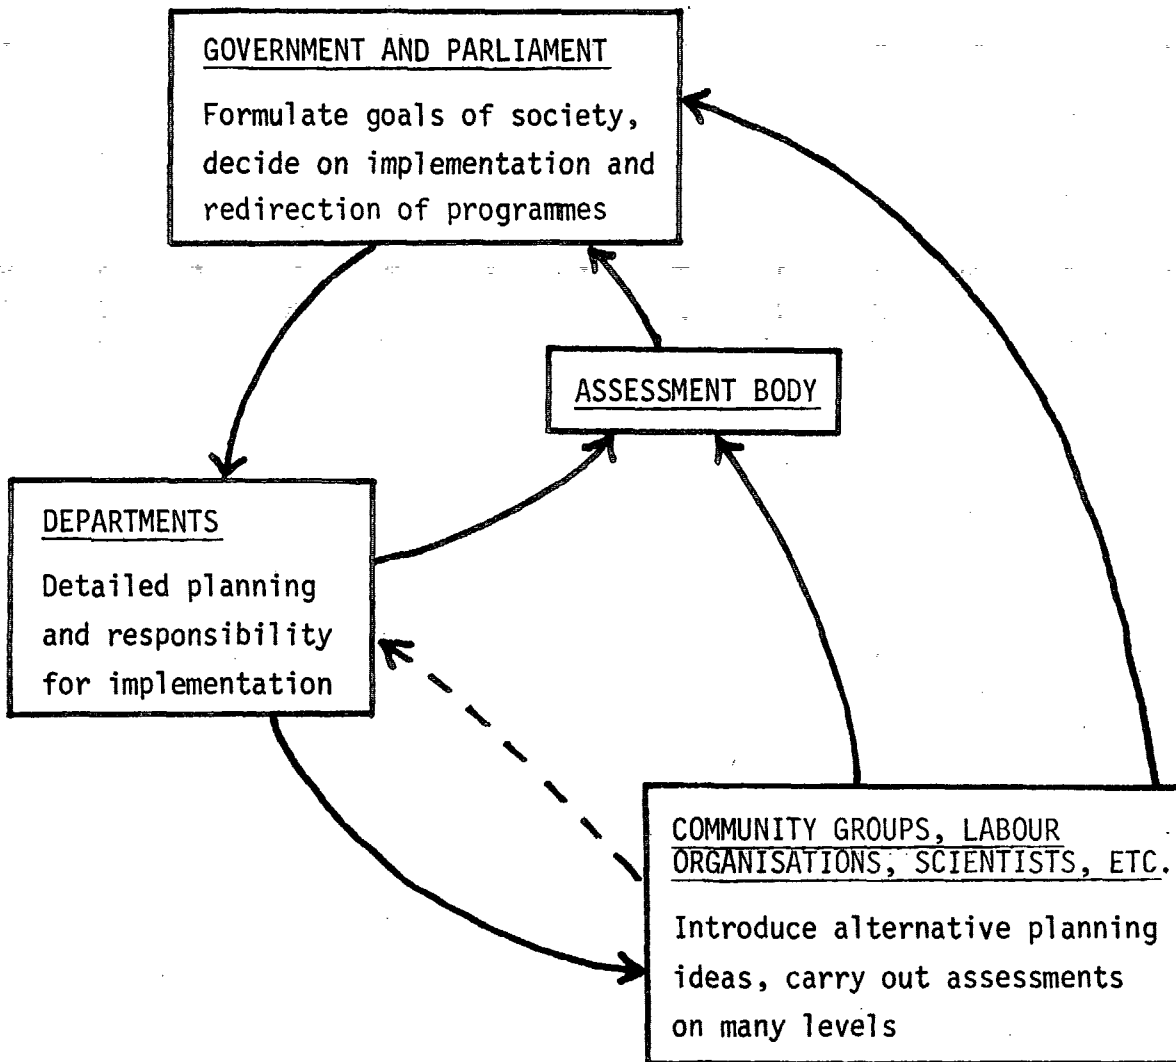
GOVERNMENT AND PARLIAMENT

Formulate goals of society, decide on implementation and redirection of programmes

ASSESSMENT BODY

DEPARTMENTS

Detailed planning and responsibility for implementation

COMMUNITY GROUPS, LABOUR ORGANISATIONS, SCIENTISTS, ETC.

Introduce alternative planning ideas, carry out assessments on many levels